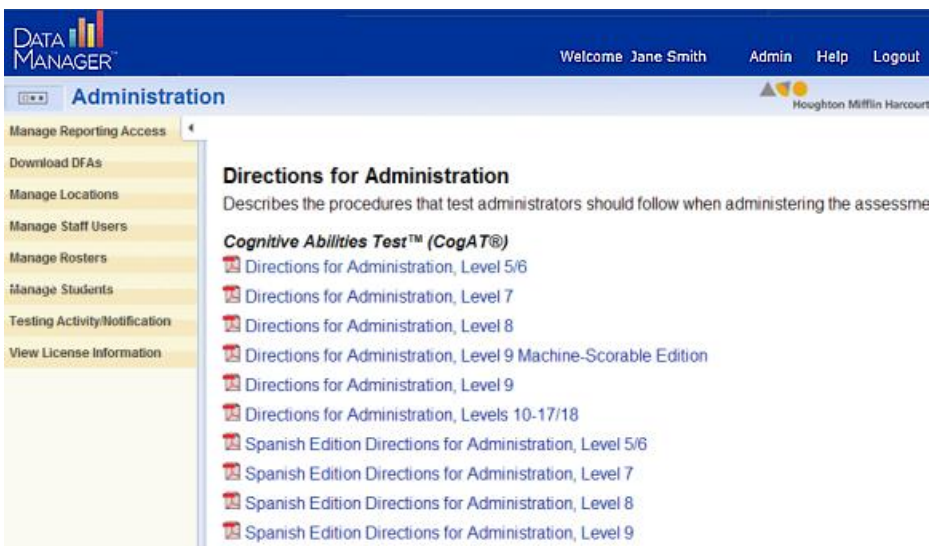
DATA MANAGER™

Welcome Jane Smith Admin Help Logout

Administration

Houghton Mifflin Harcourt

Manage Reporting Access
Download DFAs
Manage Locations
Manage Staff Users
Manage Rosters
Manage Students
Testing Activity/Notification
View License Information

Directions for Administration

Describes the procedures that test administrators should follow when administering the assessme

Cognitive Abilities Test™ (CogAT®)

Directions for Administration, Level 5/6
Directions for Administration, Level 7
Directions for Administration, Level 8
Directions for Administration, Level 9 Machine-Scorable Edition
Directions for Administration, Level 9
Directions for Administration, Levels 10-17/18
Spanish Edition Directions for Administration, Level 5/6
Spanish Edition Directions for Administration, Level 7
Spanish Edition Directions for Administration, Level 8
Spanish Edition Directions for Administration, Level 9